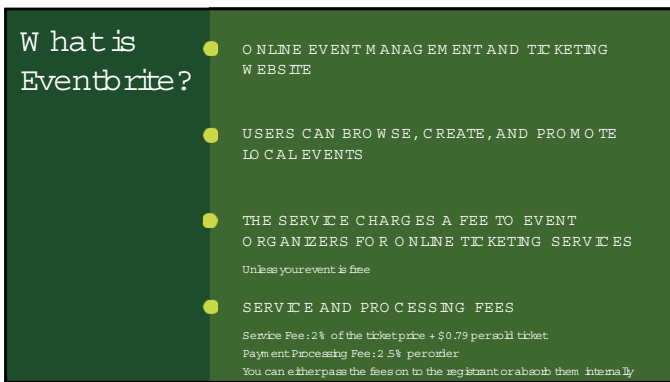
What is Eventbrite?

ONLINE EVENT MANAGEMENT AND TICKETING WEBSITE

USERS CAN BROWSE, CREATE, AND PROMOTE LOCAL EVENTS

THE SERVICE CHARGES A FEE TO EVENT ORGANIZERS FOR ONLINE TICKETING SERVICES

Unless your event is free

SERVICE AND PROCESSING FEES

Service Fee: 2% of the ticket price + $0.79 per sold ticket
Payment Processing Fee: 2.5% per order
You can either pass the fees on to the registrant or absorb them internally